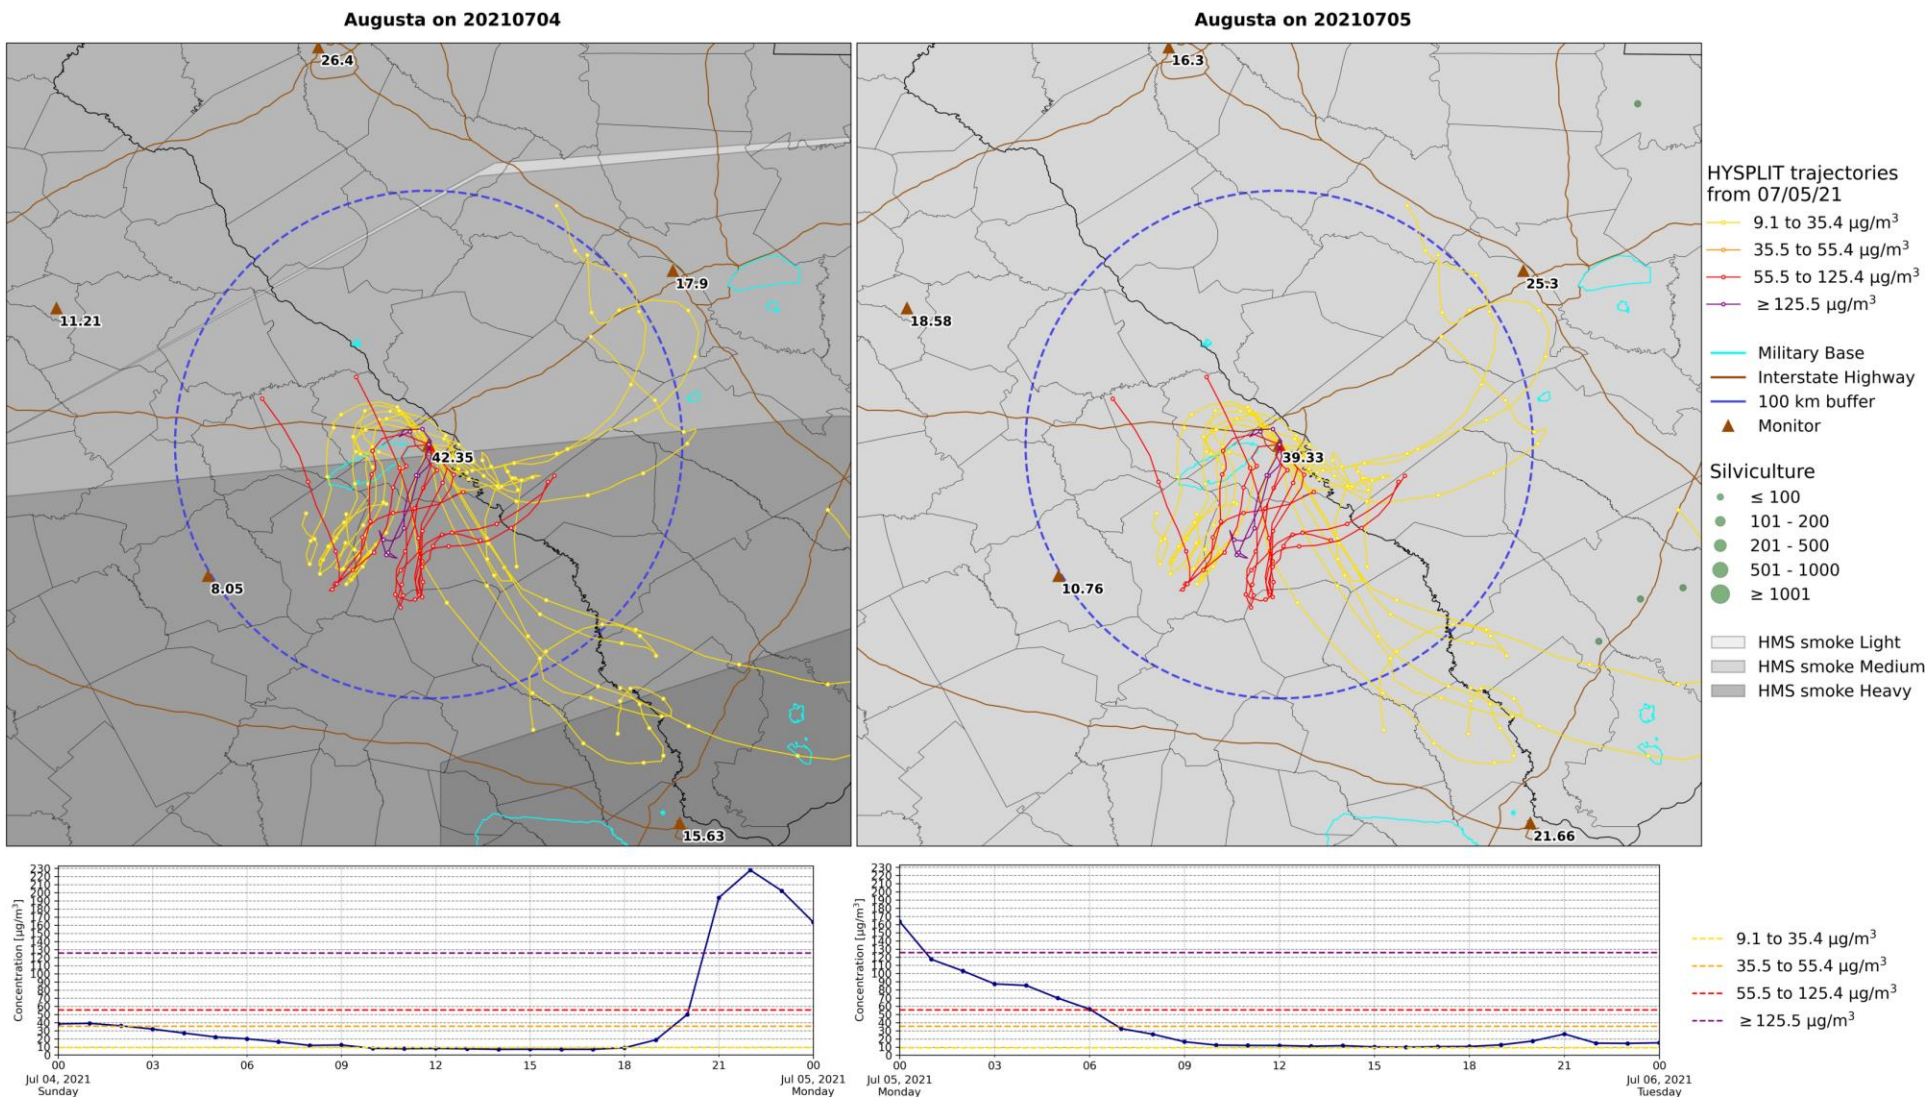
Augusta on 20210704

26.4
17.9
11.21
42.35
8.05
15.63

Augusta on 20210705

16.3
25.3
18.58
39.33
10.76
21.66

HYSPLIT trajectories from 07/05/21
9.1 to 35.4 $\mu g/m^3$
35.5 to 55.4 $\mu g/m^3$
55.5 to 125.4 $\mu g/m^3$
$\geq 125.5$ $\mu g/m^3$

Military Base
Interstate Highway
100 km buffer
Monitor

Silviculture
$\leq 100$
101 - 200
201 - 500
501 - 1000
$\geq 1001$

HMS smoke Light
HMS smoke Medium
HMS smoke Heavy

Concentration [$\mu g/m^3$]
230 220 210 200 190 180 170 160 150 140 130 120 110 100 90 80 70 60 50 40 30 20 10 0
00 03 06 09 12 15 18 21 00
Jul 04, 2021 Sunday
Jul 05, 2021 Monday

Concentration [$\mu g/m^3$]
230 220 210 200 190 180 170 160 150 140 130 120 110 100 90 80 70 60 50 40 30 20 10 0
00 03 06 09 12 15 18 21 00
Jul 05, 2021 Monday
Jul 06, 2021 Tuesday

9.1 to 35.4 $\mu g/m^3$
35.5 to 55.4 $\mu g/m^3$
55.5 to 125.4 $\mu g/m^3$
$\geq 125.5$ $\mu g/m^3$